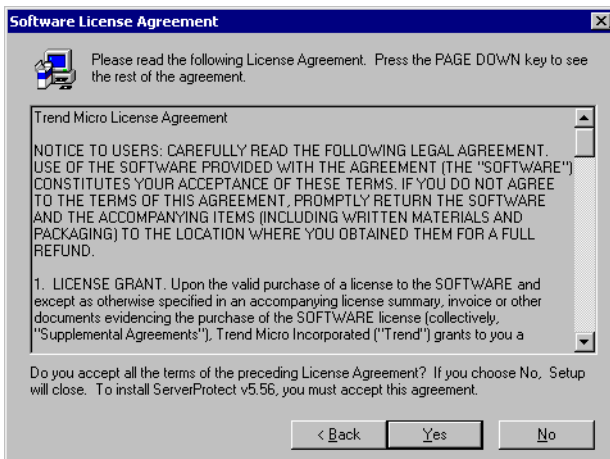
Software License Agreement

Please read the following License Agreement. Press the PAGE DOWN key to see the rest of the agreement.

Trend Micro License Agreement

NOTICE TO USERS: CAREFULLY READ THE FOLLOWING LEGAL AGREEMENT. USE OF THE SOFTWARE PROVIDED WITH THE AGREEMENT (THE "SOFTWARE") CONSTITUTES YOUR ACCEPTANCE OF THESE TERMS. IF YOU DO NOT AGREE TO THE TERMS OF THIS AGREEMENT, PROMPTLY RETURN THE SOFTWARE AND THE ACCOMPANYING ITEMS (INCLUDING WRITTEN MATERIALS AND PACKAGING) TO THE LOCATION WHERE YOU OBTAINED THEM FOR A FULL REFUND.

1. LICENSE GRANT. Upon the valid purchase of a license to the SOFTWARE and except as otherwise specified in an accompanying license summary, invoice or other documents evidencing the purchase of the SOFTWARE license (collectively, "Supplemental Agreements"), Trend Micro Incorporated ("Trend") grants to you a

Do you accept all the terms of the preceding License Agreement? If you choose No, Setup will close. To install ServerProtect v5.56, you must accept this agreement.

< Back Yes No